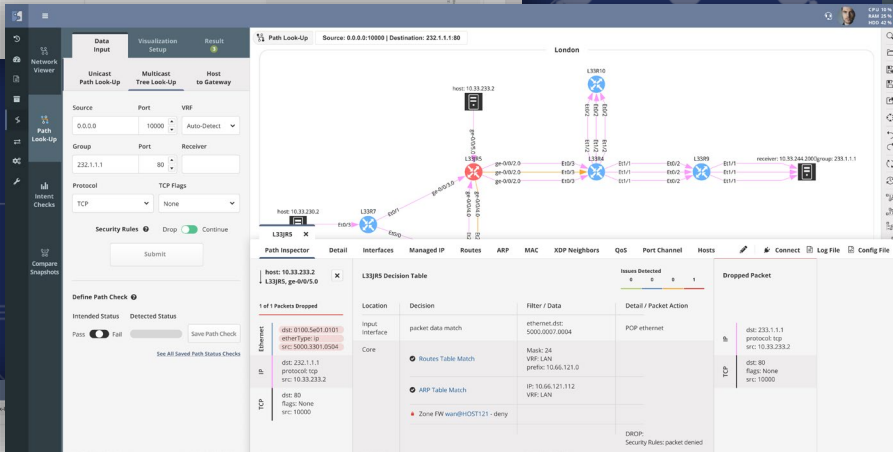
CPU 18 %
RAM 29 %
HDD 42 %

Network Viewer
Path Look-Up
Intent Checks
Compare Snapshots

Data Input | Visualization Setup | Result 3

Unicast Path Look-Up | Multicast Tree Look-Up | Host to Gateway

Source | Port | VRF
0.0.0.0 | 10000 | Auto-Detect

Group | Port | Receiver
232.1.1.1 | 80 |

Protocol | TCP Flags
TCP | None

Security Rules Drop Continue

Submit

Define Path Check

Intended Status | Detected Status
Pass Fail | Save Path Check

See All Saved Path Status Checks

Path Look-Up | Source: 0.0.0.0:10000 | Destination: 232.1.1.1:80

London

host: 10.33.233.2
L33R10
L33R5
L33R4
L33R9
L33R7
host: 10.33.230.2
receiver: 10.33.244.200@group: 233.1.1.1
L33JR5
ge-0/0/2.0
ge-0/0/2.0
ge-0/0/2.0
Et0/3
Et0/3
Et0/3
Et1/1
Et1/1
Et0/2
Et0/2
Et1/1
Et1/1
Et0/2
Et0/2
Et0/1
Et0/0
ge-0/0/3.0
ge-0/0/1.0
ge-0/0/4.0

Path Inspector | Detail | Interfaces | Managed IP | Routes | ARP | MAC | XDP Neighbors | QoS | Port Channel | Hosts | Connect | Log File | Config File

host: 10.33.233.2
L33JR5, ge-0/0/5.0

1 of 1 Packets Dropped

Ethernet
dst: 0100.5e01.0101
etherType: ip
src: 5000.3301.0504

IP
dst: 232.1.1.1
protocol: tcp
src: 10.33.233.2

TCP
dst: 80
flags: None
src: 10000

L33JR5 Decision Table

Issues Detected
0 0 0 1

| Location | Decision | Filter / Data | Detail / Packet Action |
|---|---|---|---|
| Input Interface | packet data match | ethernet.dst: 5000.0007.0004 | POP ethernet |
| Core | Routes Table Match | Mask: 24 VRF: LAN prefix: 10.66.121.0 | |
| | ARP Table Match | IP: 10.66.121.112 VRF: LAN | |
| | Zone FW wan@HOST121 - deny | | DROP: Security Rules: packet denied |

Dropped Packet

IP
dst: 233.1.1.1
protocol: tcp
src: 10.33.233.2

TCP
dst: 80
flags: None
src: 10000